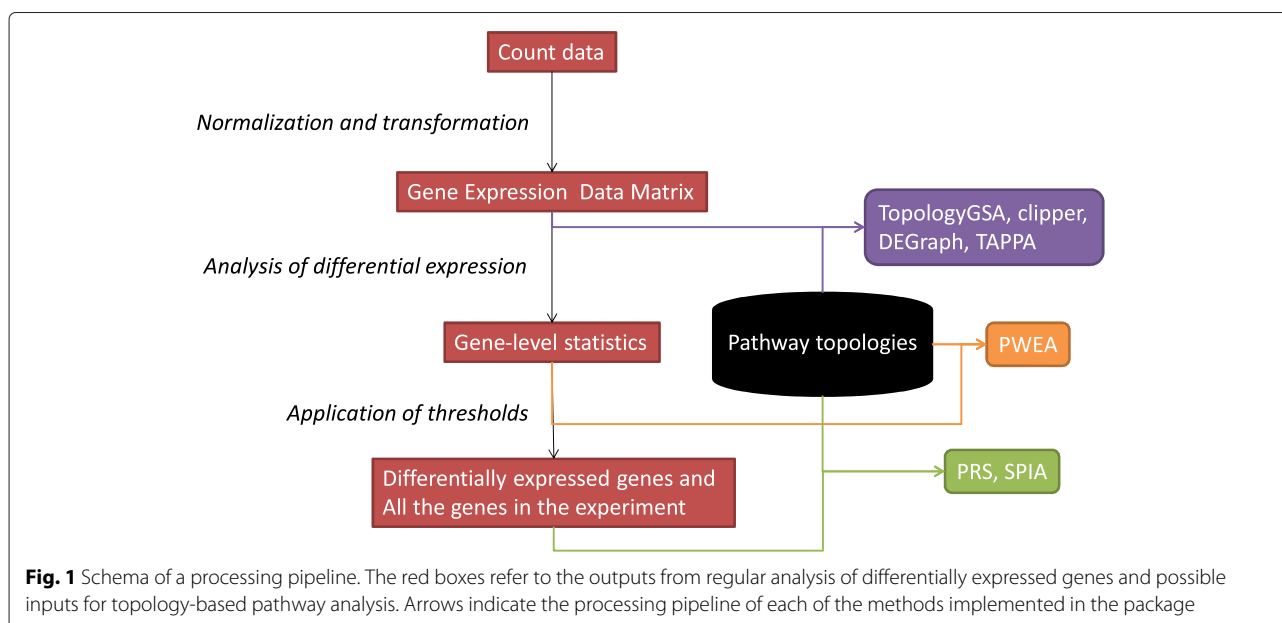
Count data

Normalization and transformation

Gene Expression  Data Matrix

TopologyGSA, clipper, DEGraph, TAPPA

Analysis of differential expression

Gene-level statistics

Pathway topologies

PWEA

Application of thresholds

Differentially expressed genes and All the genes in the experiment

PRS, SPIA

**Fig. 1** Schema of a processing pipeline. The red boxes refer to the outputs from regular analysis of differentially expressed genes and possible inputs for topology-based pathway analysis. Arrows indicate the processing pipeline of each of the methods implemented in the package